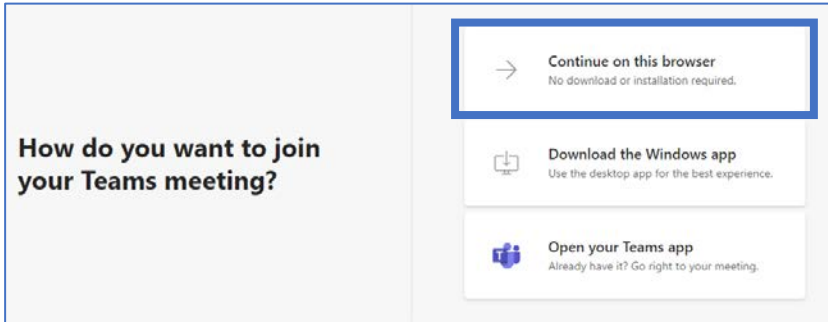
How do you want to join your Teams meeting?

Continue on this browser
No download or installation required.

Download the Windows app
Use the desktop app for the best experience.

Open your Teams app
Already have it? Go right to your meeting.